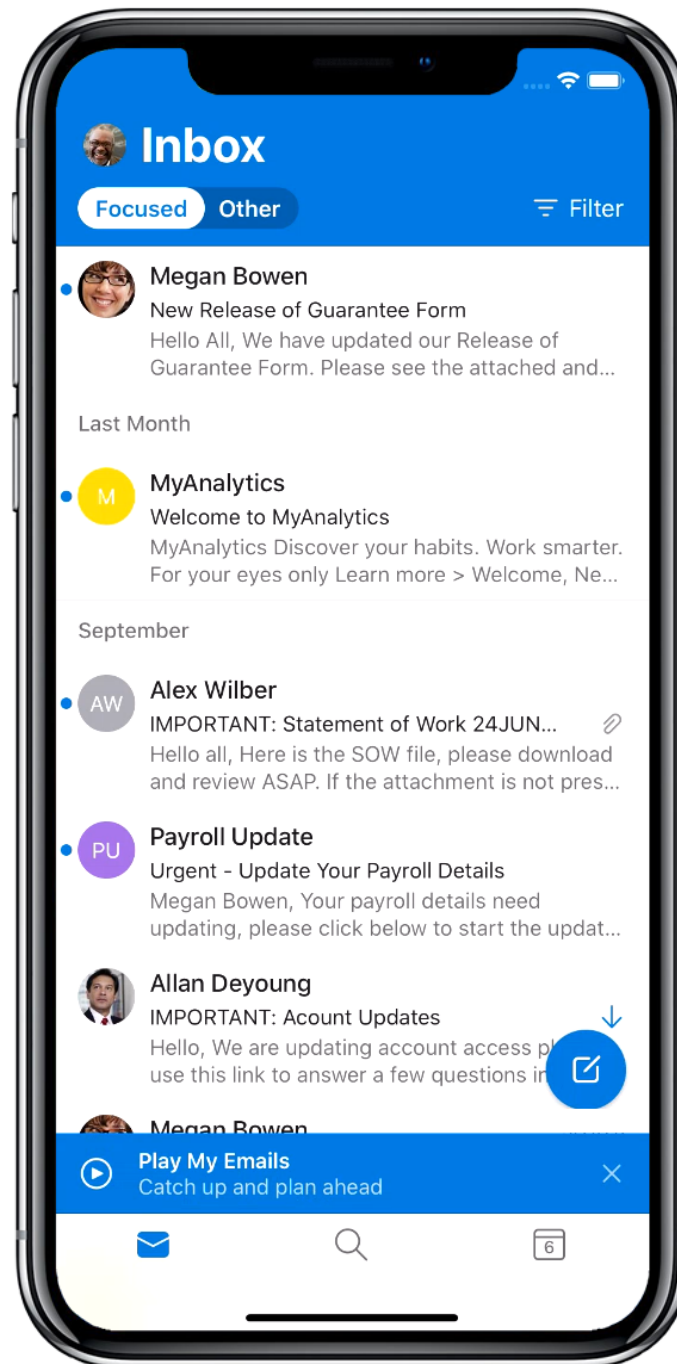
Inbox

Focused Other

Filter

Megan Bowen
New Release of Guarantee Form
Hello All, We have updated our Release of Guarantee Form. Please see the attached and...

Last Month

M
MyAnalytics
Welcome to MyAnalytics
MyAnalytics Discover your habits. Work smarter. For your eyes only Learn more > Welcome, Ne...

September

AW
Alex Wilber
IMPORTANT: Statement of Work 24JUN...
Hello all, Here is the SOW file, please download and review ASAP. If the attachment is not pres...

PU
Payroll Update
Urgent - Update Your Payroll Details
Megan Bowen, Your payroll details need updating, please click below to start the updat...

Allan Deyoung
IMPORTANT: Acount Updates
Hello, We are updating account access p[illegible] use this link to answer a few questions i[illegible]

Megan Bowen

Play My Emails
Catch up and plan ahead

6